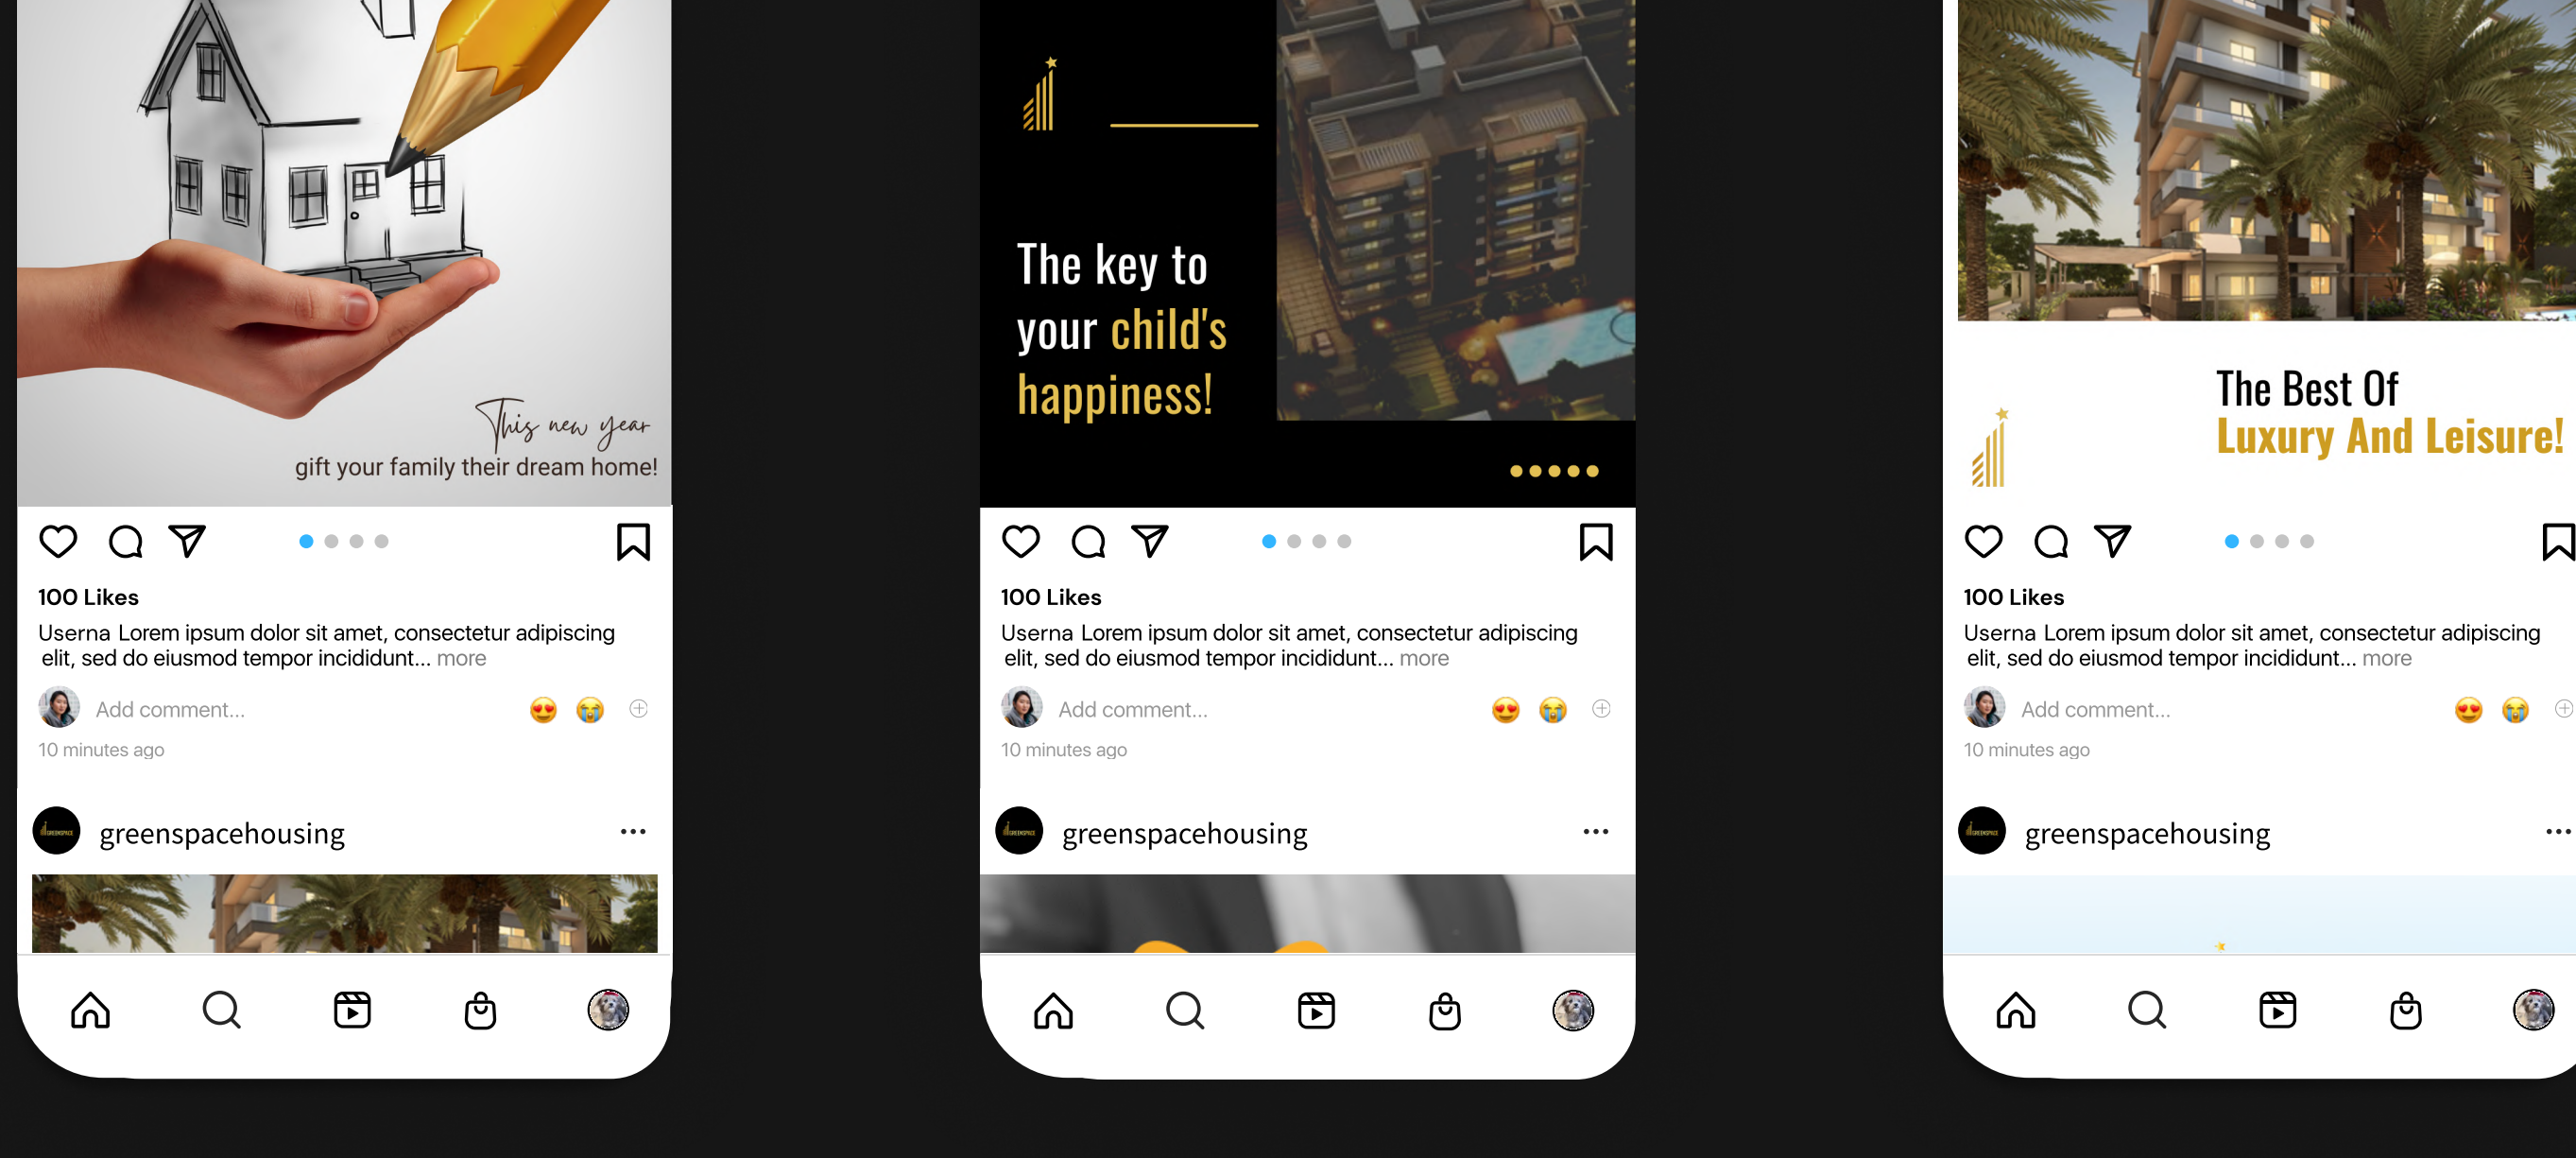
This new year
gift your family their dream home!

100 Likes

Userna Lorem ipsum dolor sit amet, consectetur adipiscing elit, sed do eiusmod tempor incididunt... more

Add comment...

10 minutes ago

greenspacehousing ...

The key to your child's happiness!

100 Likes

Userna Lorem ipsum dolor sit amet, consectetur adipiscing elit, sed do eiusmod tempor incididunt... more

Add comment...

10 minutes ago

greenspacehousing ...

The Best Of
Luxury And Leisure!

100 Likes

Userna Lorem ipsum dolor sit amet, consectetur adipiscing elit, sed do eiusmod tempor incididunt... more

Add comment...

10 minutes ago

greenspacehousing ...